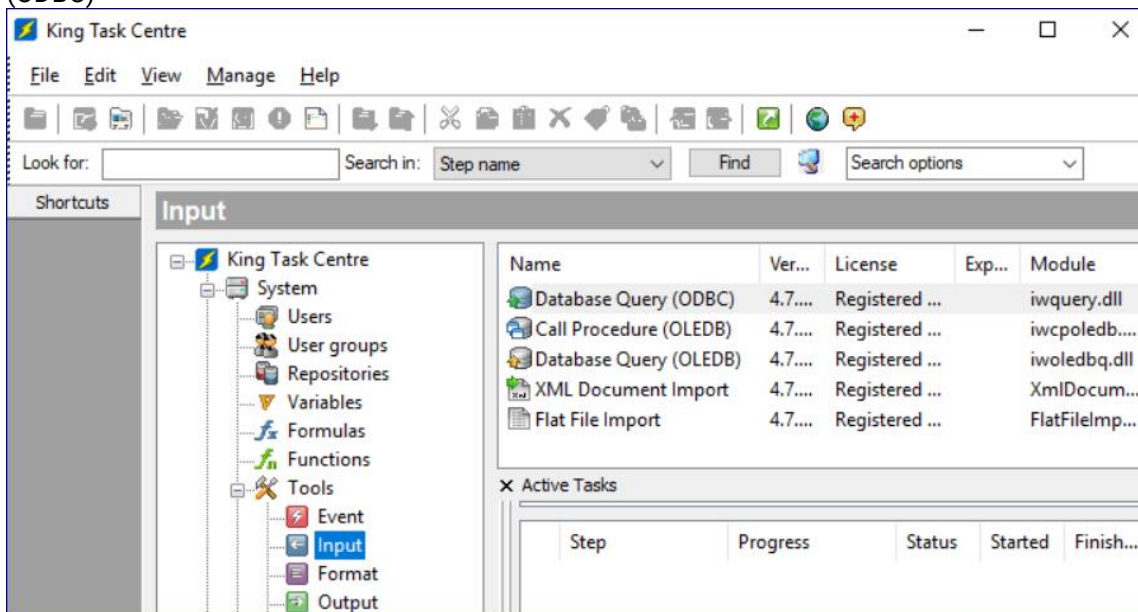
King Task Centre

File Edit View Manage Help

Look for: Search in: Step name Find Search options

Shortcuts

Input

King Task Centre
System
Users
User groups
Repositories
Variables
Formulas
Functions
Tools
Event
Input
Format
Output

| Name | Ver... | License | Exp... | Module |
|---|---|---|---|---|
| Database Query (ODBC) | 4.7.... | Registered ... | | iwquery.dll |
| Call Procedure (OLEDB) | 4.7.... | Registered ... | | iwcpoledb.... |
| Database Query (OLEDB) | 4.7.... | Registered ... | | iwoledbq.dll |
| XML Document Import | 4.7.... | Registered ... | | XmlDocum... |
| Flat File Import | 4.7.... | Registered ... | | FlatFileImp... |

Active Tasks

| Step | Progress | Status | Started | Finish... |
|---|---|---|---|---|